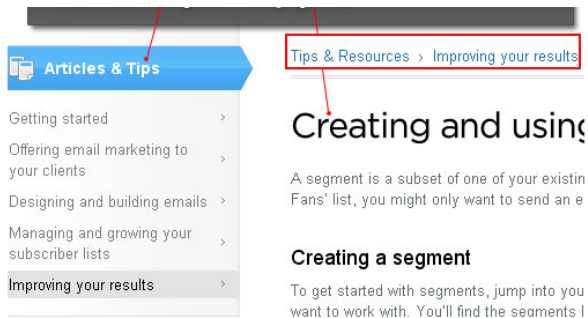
Articles & Tips

Getting started

Offering email marketing to your clients

Designing and building emails

Managing and growing your subscriber lists

Improving your results

Tips & Resources › Improving your results

Creating and using

A segment is a subset of one of your existin Fans' list, you might only want to send an e

Creating a segment

To get started with segments, jump into you want to work with. You'll find the segments l